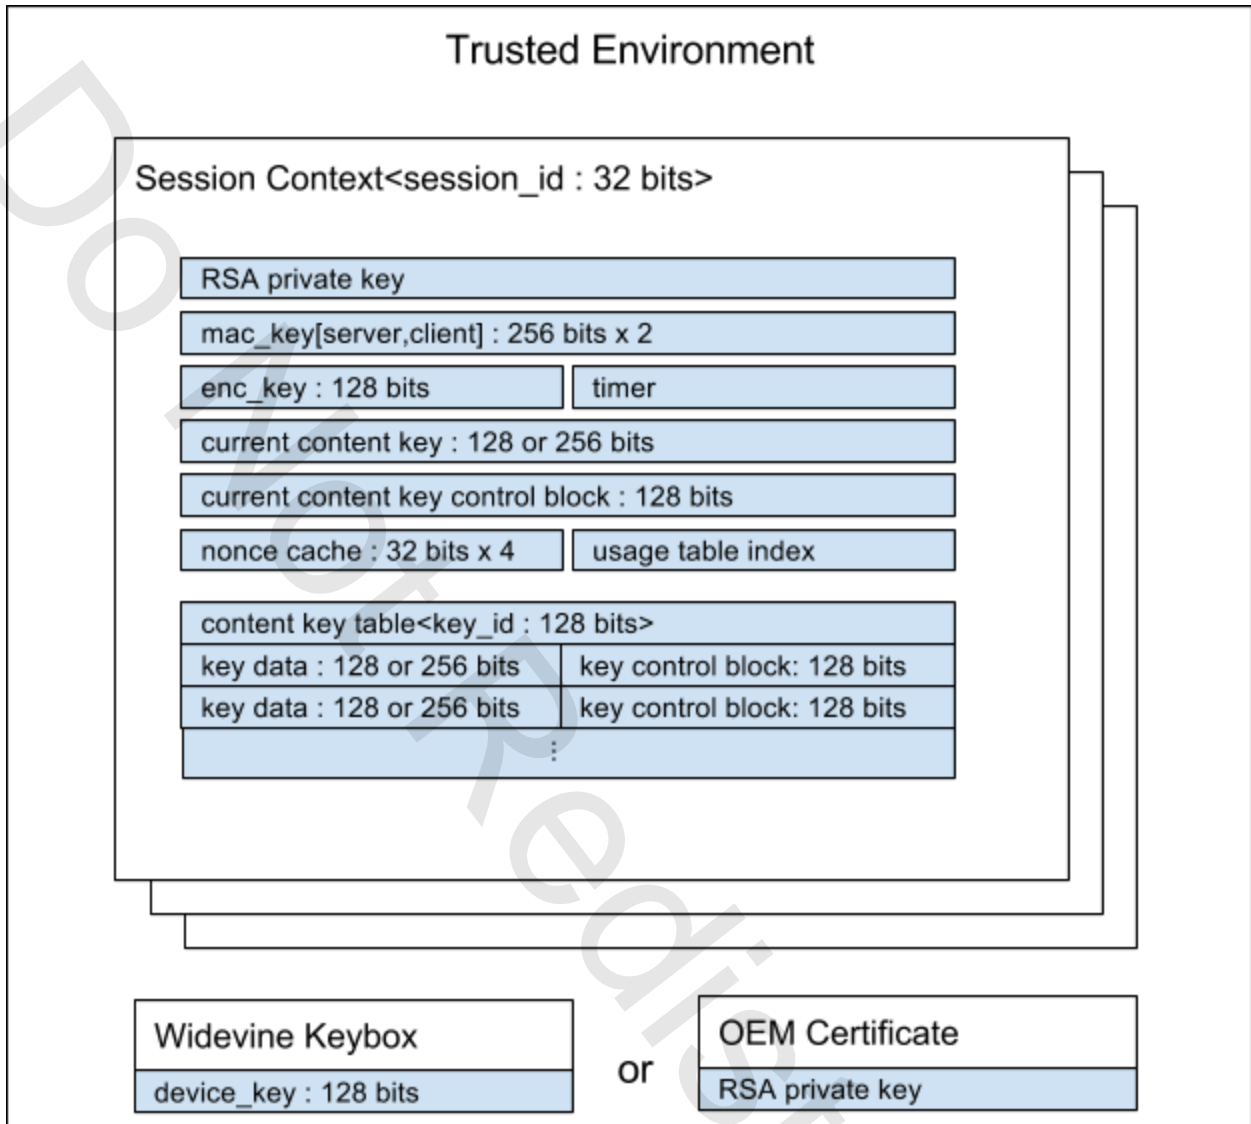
Trusted Environment

Session Context<session_id : 32 bits>

RSA private key

mac_key[server,client] : 256 bits x 2

enc_key : 128 bits

timer

current content key : 128 or 256 bits

current content key control block : 128 bits

nonce cache : 32 bits x 4

usage table index

content key table<key_id : 128 bits>

| key data : 128 or 256 bits | key control block: 128 bits |
|---|---|
| key data : 128 or 256 bits | key control block: 128 bits |

⋮

Widevine Keybox

device_key : 128 bits

or

OEM Certificate

RSA private key

Do Not Redist